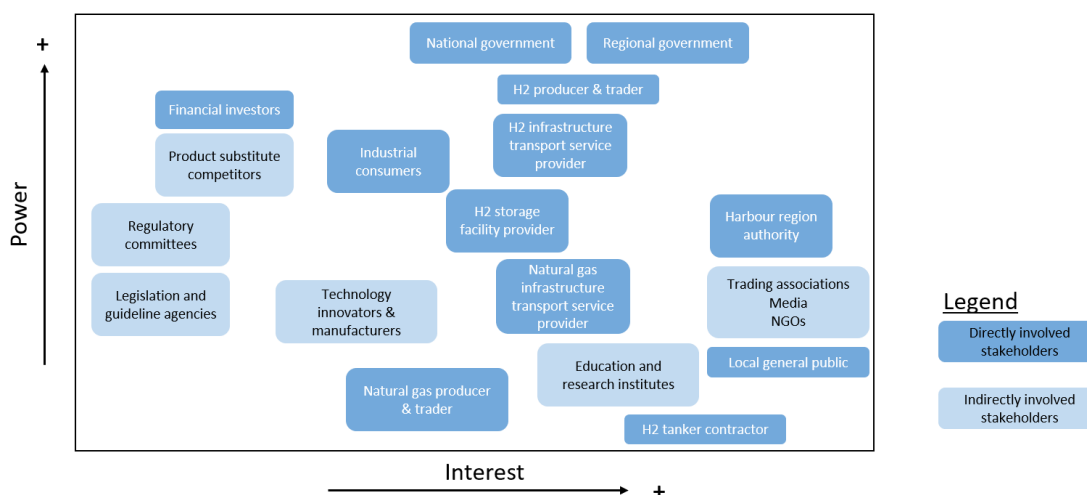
+

Power

National government

Regional government

H2 producer & trader

Financial investors

H2 infrastructure transport service provider

Product substitute competitors

Industrial consumers

H2 storage facility provider

Harbour region authority

Regulatory committees

Natural gas infrastructure transport service provider

Trading associations
Media
NGOs

Legislation and guideline agencies

Technology innovators & manufacturers

Education and research institutes

Local general public

Natural gas producer & trader

H2 tanker contractor

Interest

+

Legend

Directly involved stakeholders

Indirectly involved stakeholders